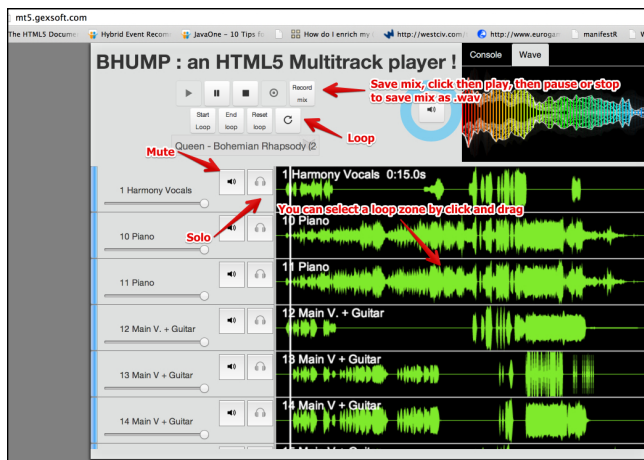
mt5.gexsoft.com

The HTML5 Documen | Hybrid Event Recom | JavaOne – 10 Tips fo | How do I enrich my | http://westciv.com/ | http://www.eurogan | manifestR | W

BHUMP : an HTML5 Multitrack player !

Console | Wave

Record mix

Save mix, click then play, then pause or stop to save mix as .wav

Start Loop | End loop | Reset loop

Loop

Mute

Queen - Bohemian Rhapsody (2

1 Harmony Vocals

1 Harmony Vocals 0:15.0s

You can select a loop zone by click and drag

Solo

10 Piano

10 Piano

11 Piano

11 Piano

12 Main V. + Guitar

12 Main V. + Guitar

13 Main V + Guitar

13 Main V + Guitar

14 Main V + Guitar

14 Main V + Guitar